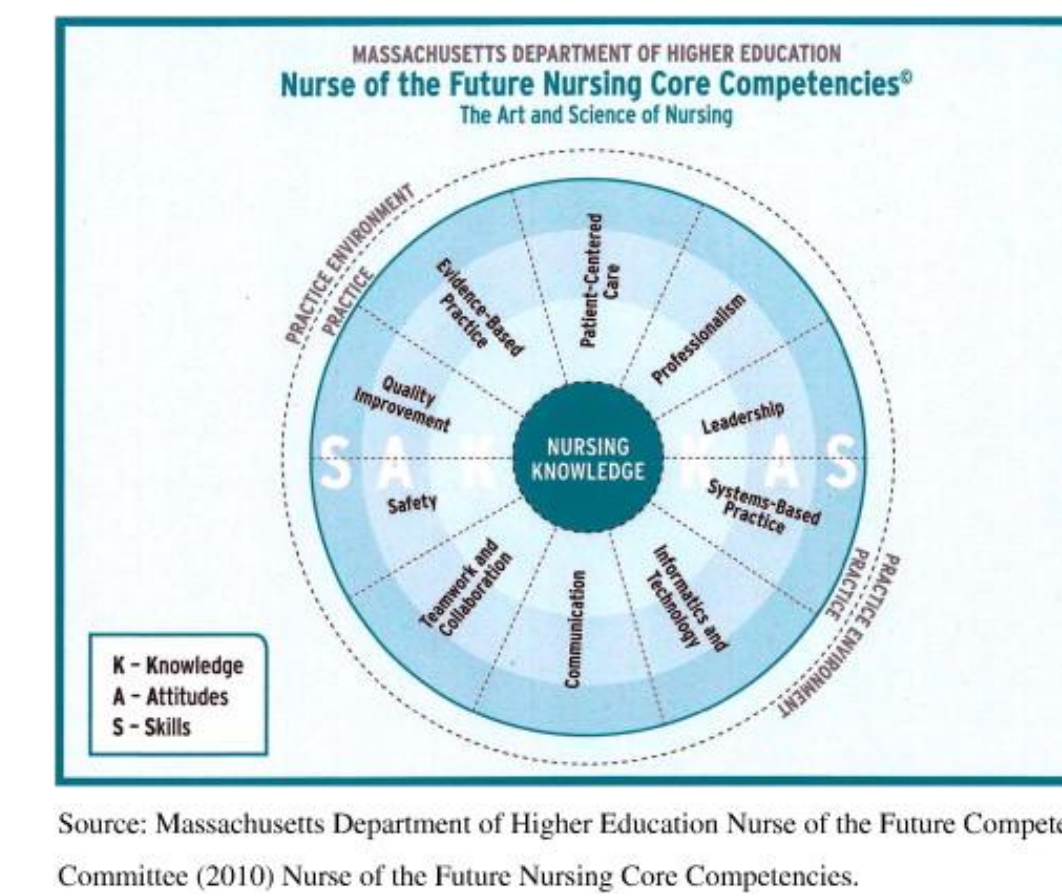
MASSACHUSETTS DEPARTMENT OF HIGHER EDUCATION
Nurse of the Future Nursing Core Competencies©
The Art and Science of Nursing

PRACTICE ENVIRONMENT
PRACTICE

Evidence-Based Practice
Patient-Centered Care
Professionalism
Quality Improvement
Leadership
S A K
NURSING KNOWLEDGE
K A S
Safety
Systems-Based Practice
Teamwork and Collaboration
Communication
Informatics and Technology

PRACTICE
PRACTICE ENVIRONMENT

K – Knowledge
A – Attitudes
S – Skills

Source: Massachusetts Department of Higher Education Nurse of the Future Compete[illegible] Committee (2010) Nurse of the Future Nursing Core Competencies.